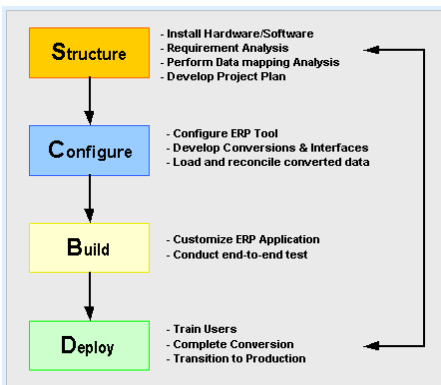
Structure

- Install Hardware/Software
- Requirement Analysis
- Perform Data mapping Analysis
- Develop Project Plan

Configure

- Configure ERP Tool
- Develop Conversions & Interfaces
- Load and reconcile converted data

Build

- Customize ERP Application
- Conduct end-to-end test

Deploy

- Train Users
- Complete Conversion
- Transition to Production